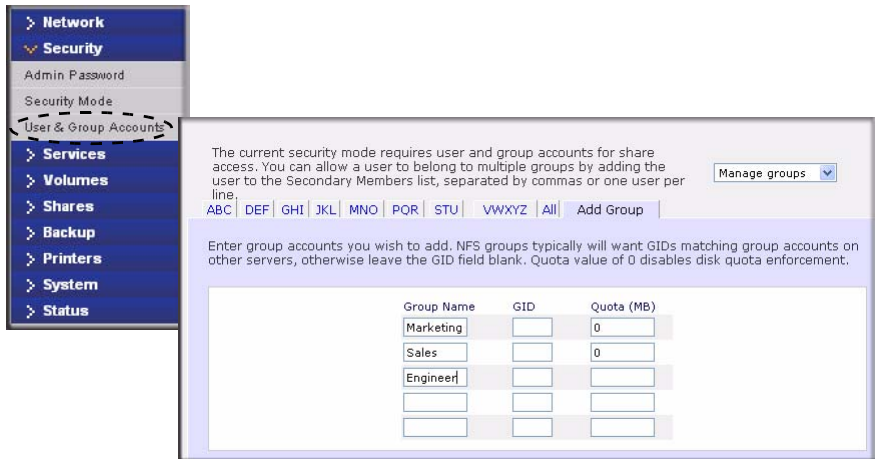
> Network
Security
Admin Password
Security Mode
User & Group Accounts
> Services
> Volumes
> Shares
> Backup
> Printers
> System
> Status

The current security mode requires user and group accounts for share access. You can allow a user to belong to multiple groups by adding the user to the Secondary Members list, separated by commas or one user per line.

Manage groups

ABC | DEF | GHI | JKL | MNO | PQR | STU | VWXYZ | All | Add Group

Enter group accounts you wish to add. NFS groups typically will want GIDs matching group accounts on other servers, otherwise leave the GID field blank. Quota value of 0 disables disk quota enforcement.

| Group Name | GID | Quota (MB) |
|---|---|---|
| Marketing | | 0 |
| Sales | | 0 |
| Engineer | | |
| | | |
| | | |